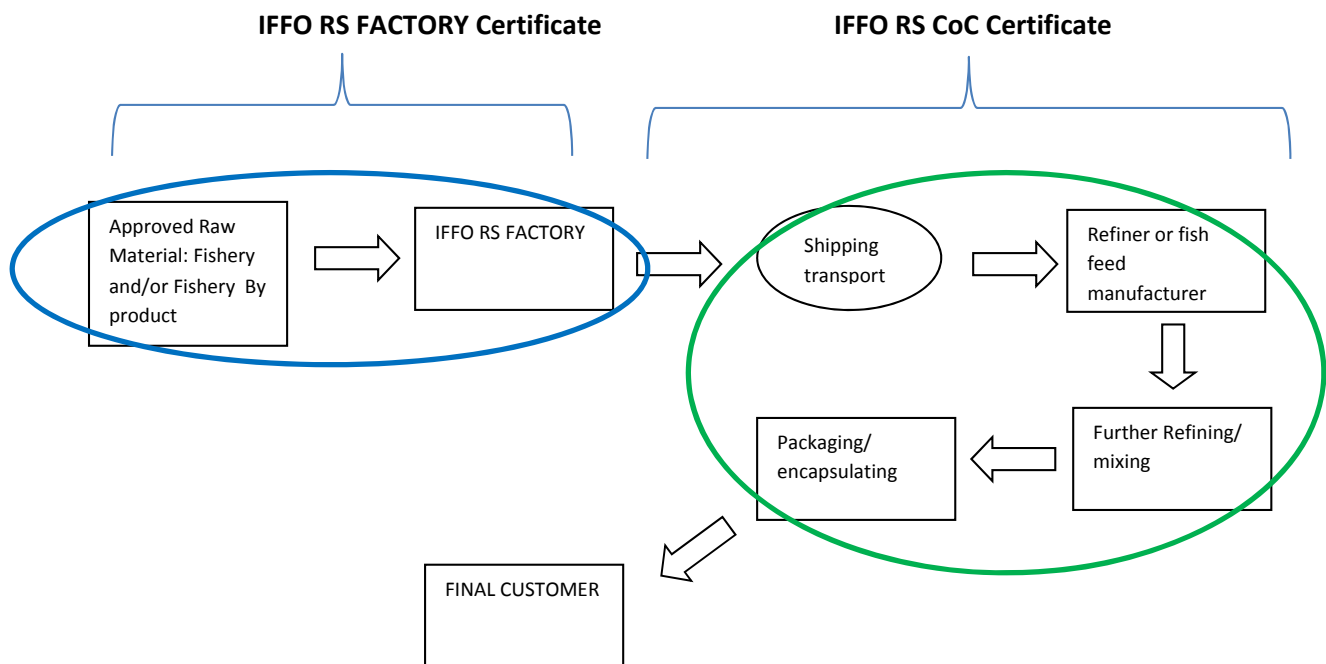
IFFO RS FACTORY Certificate

IFFO RS CoC Certificate

Approved Raw Material: Fishery and/or Fishery By product

IFFO RS FACTORY

Shipping transport

Refiner or fish feed manufacturer

Further Refining/ mixing

Packaging/ encapsulating

FINAL CUSTOMER